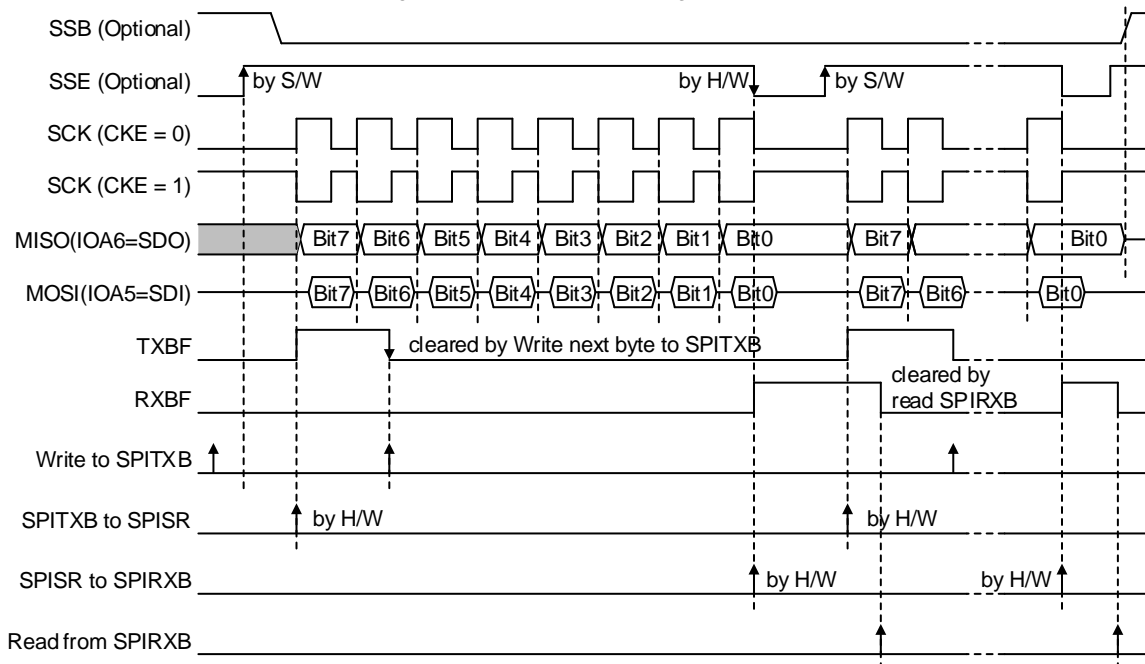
SSB (Optional)

SSE (Optional)

by S/W

by H/W

by S/W

SCK (CKE = 0)

SCK (CKE = 1)

MISO(IOA6=SDO)

Bit7 Bit6 Bit5 Bit4 Bit3 Bit2 Bit1 Bit0

Bit7

Bit0

MOSI(IOA5=SDI)

Bit7 Bit6 Bit5 Bit4 Bit3 Bit2 Bit1 Bit0

Bit7 Bit6

Bit0

TXBF

cleared by Write next byte to SPITXB

RXBF

cleared by read SPIRXB

Write to SPITXB

SPITXB to SPISR

by H/W

by H/W

SPISR to SPIRXB

by H/W

by H/W

Read from SPIRXB